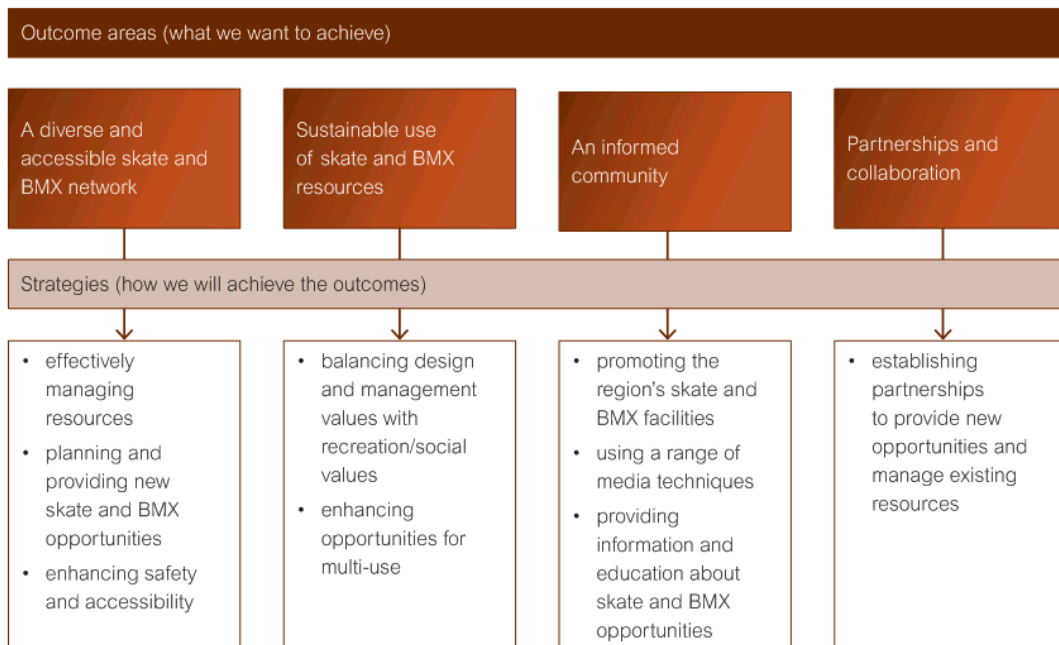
Outcome areas (what we want to achieve)

A diverse and accessible skate and BMX network

Sustainable use of skate and BMX resources

An informed community

Partnerships and collaboration

Strategies (how we will achieve the outcomes)

- effectively managing resources
- planning and providing new skate and BMX opportunities
- enhancing safety and accessibility

- balancing design and management values with recreation/social values
- enhancing opportunities for multi-use

- promoting the region's skate and BMX facilities
- using a range of media techniques
- providing information and education about skate and BMX opportunities

- establishing partnerships to provide new opportunities and manage existing resources